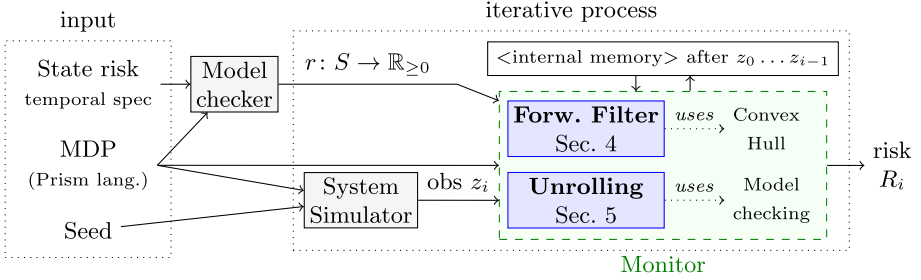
input

iterative process

State risk
temporal spec

Model checker

$r\colon S \to \mathbb{R}_{\geq 0}$

<internal memory> after $z_0 \ldots z_{i-1}$

MDP
(Prism lang.)

Forw. Filter
Sec. 4

uses

Convex Hull

risk
$R_i$

System Simulator

obs $z_i$

Unrolling
Sec. 5

uses

Model checking

Seed

Monitor